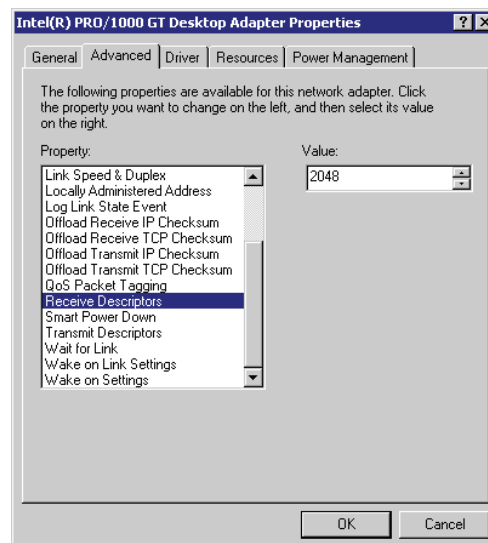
Intel(R) PRO/1000 GT Desktop Adapter Properties

?

X

General | Advanced | Driver | Resources | Power Management

The following properties are available for this network adapter. Click the property you want to change on the left, and then select its value on the right.

Property:

Link Speed & Duplex
Locally Administered Address
Log Link State Event
Offload Receive IP Checksum
Offload Receive TCP Checksum
Offload Transmit IP Checksum
Offload Transmit TCP Checksum
QoS Packet Tagging
Receive Descriptors
Smart Power Down
Transmit Descriptors
Wait for Link
Wake on Link Settings
Wake on Settings

Value:

2048

OK

Cancel